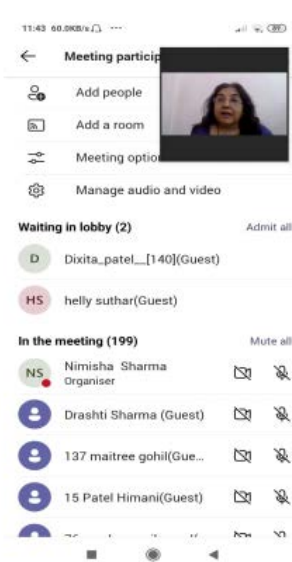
11:43 60.0KB/s ···

Meeting particip

Add people

Add a room

Meeting optio

Manage audio and video

Waiting in lobby (2)

Admit all

D Dixita_patel__[140](Guest)

HS helly suthar(Guest)

In the meeting (199)

Mute all

NS Nimisha Sharma
Organiser

Drashti Sharma (Guest)

137 maitree gohil(Gue...

15 Patel Himani(Guest)

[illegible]